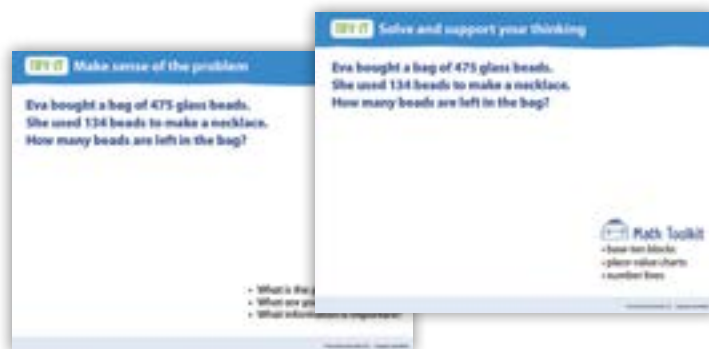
TRY IT Make sense of the problem

Eva bought a bag of 475 glass beads. She used 134 beads to make a necklace. How many beads are left in the bag?

• What is the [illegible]
• What are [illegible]
• What information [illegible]

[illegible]

TRY IT Solve and support your thinking

Eva bought a bag of 475 glass beads. She used 134 beads to make a necklace. How many beads are left in the bag?

Math Toolkit
• base-ten blocks
• place-value charts
• number lines

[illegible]